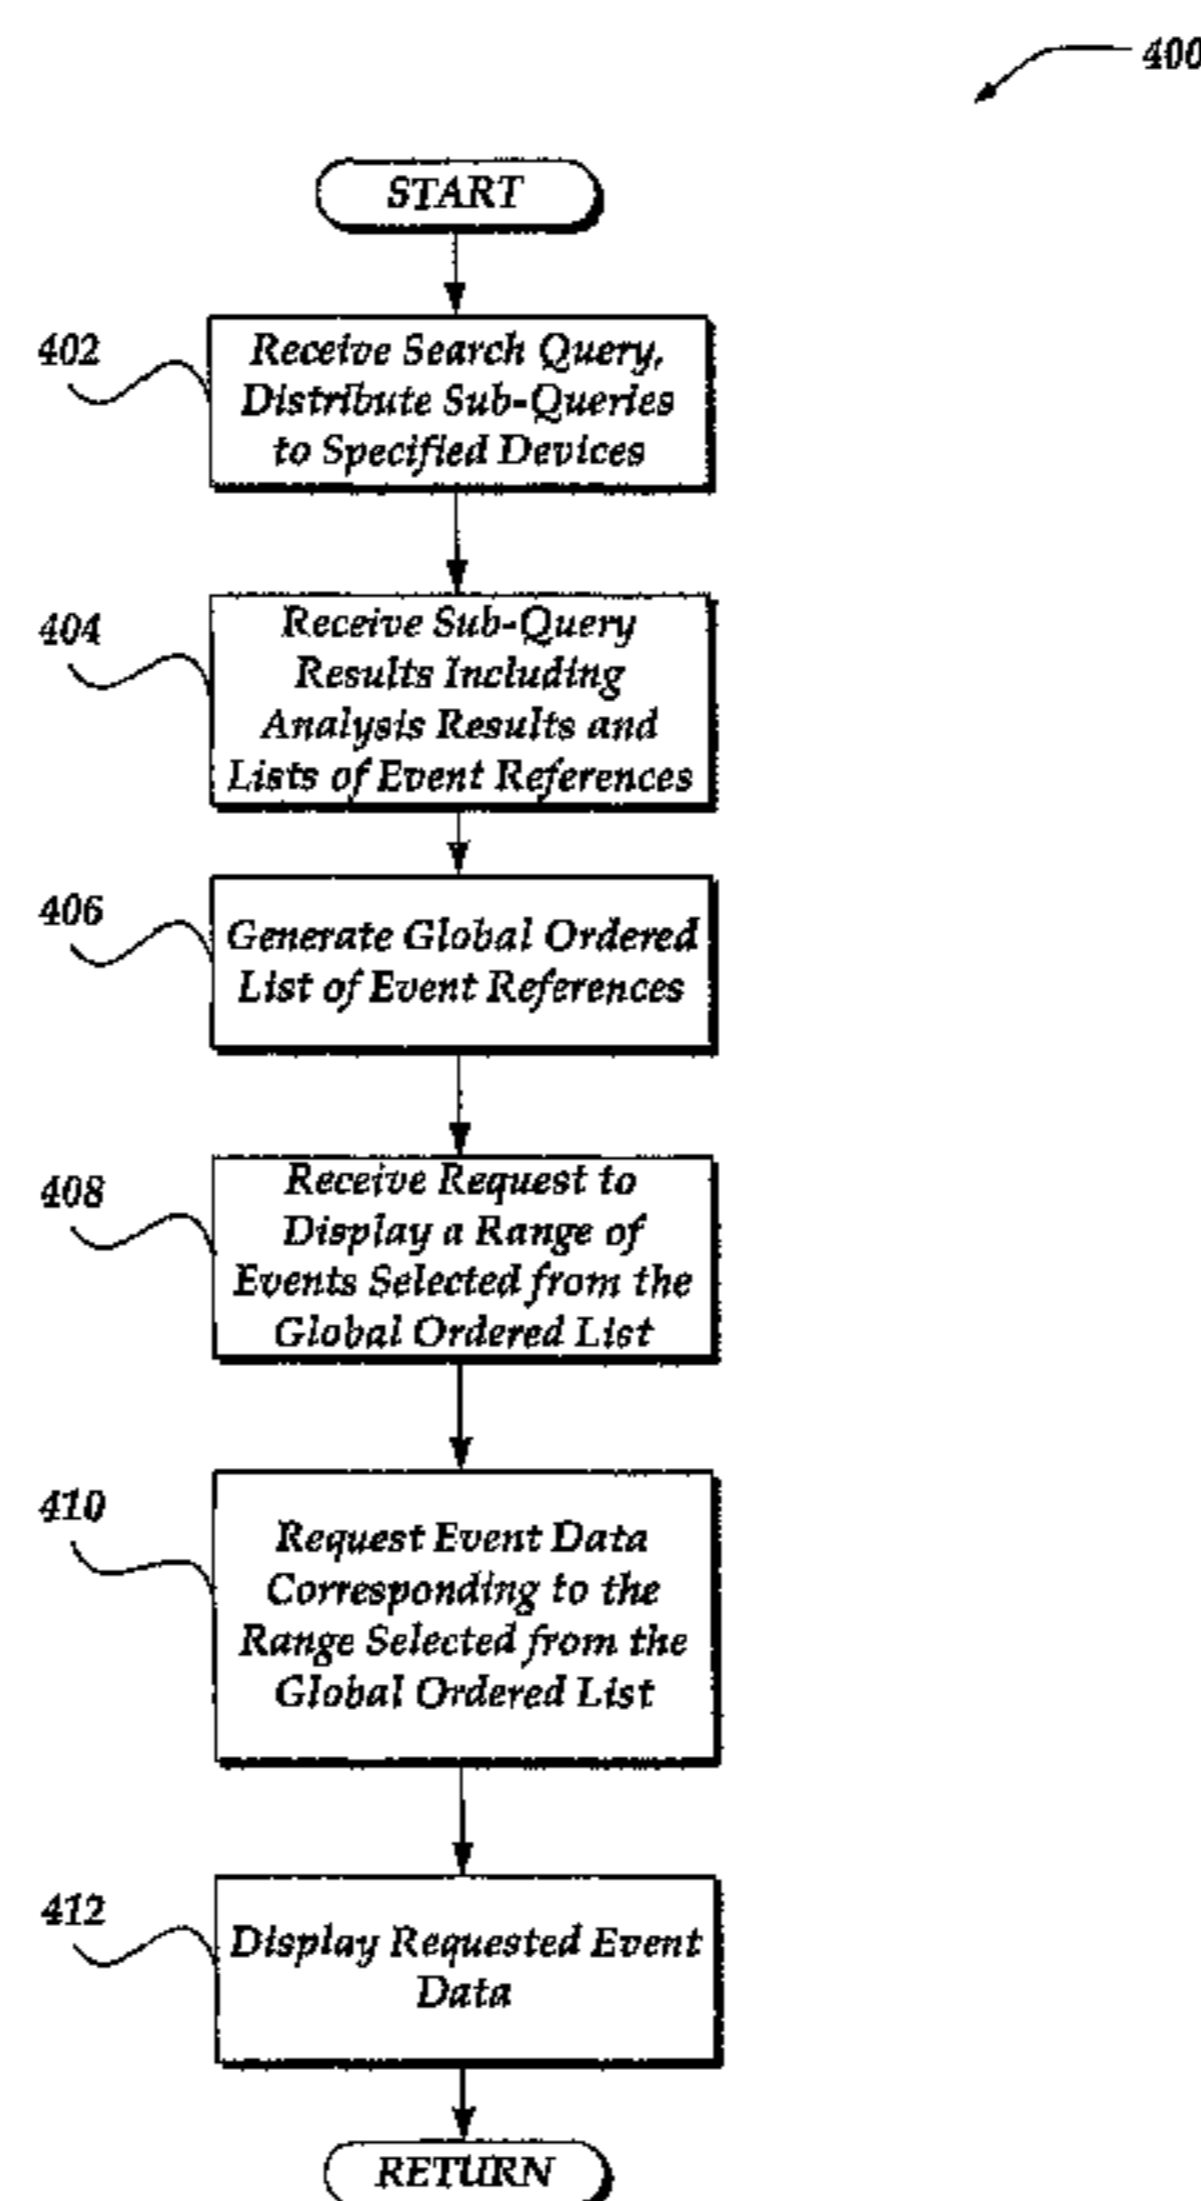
400

START

402

Receive Search Query, Distribute Sub-Queries to Specified Devices

404

Receive Sub-Query Results Including Analysis Results and Lists of Event References

406

Generate Global Ordered List of Event References

408

Receive Request to Display a Range of Events Selected from the Global Ordered List

410

Request Event Data Corresponding to the Range Selected from the Global Ordered List

412

Display Requested Event Data

RETURN